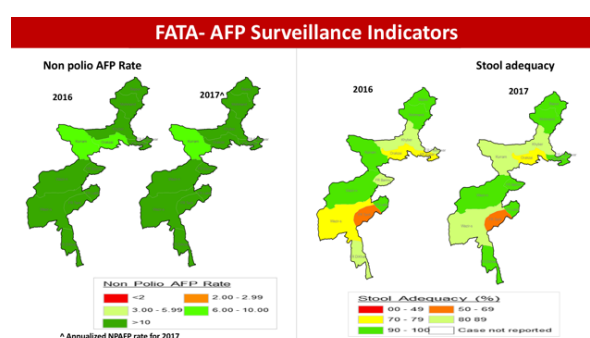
FATA- AFP Surveillance Indicators

Non polio AFP Rate

2016

2017^

Stool adequacy

2016

2017

Non Polio AFP Rate

<2

2.00 - 2.99

3.00 - 5.99

6.00 - 10.00

>10

^ Annualized NPAFP rate for 2017

Stool Adequacy (%)

00 - 49

50 - 69

70 - 79

80 89

90 - 100

Case not reported